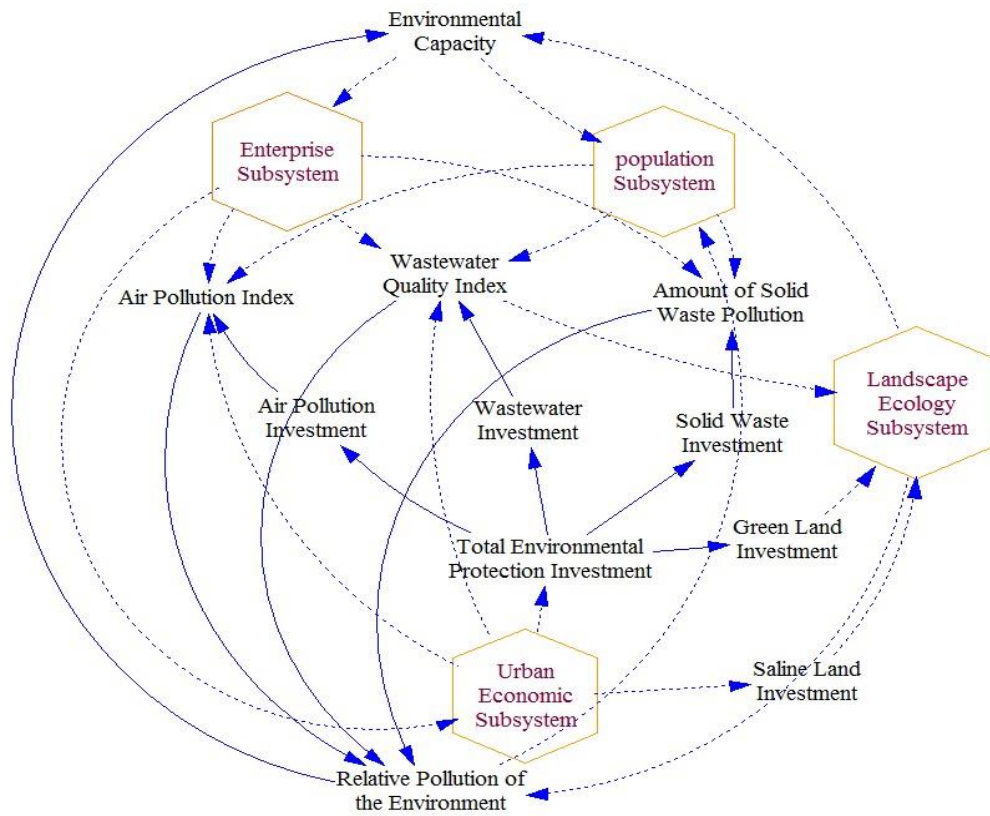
Environmental Capacity

Enterprise Subsystem

population Subsystem

Air Pollution Index

Wastewater Quality Index

Amount of Solid Waste Pollution

Landscape Ecology Subsystem

Air Pollution Investment

Wastewater Investment

Solid Waste Investment

Green Land Investment

Total Environmental Protection Investment

Urban Economic Subsystem

Saline Land Investment

Relative Pollution of the Environment